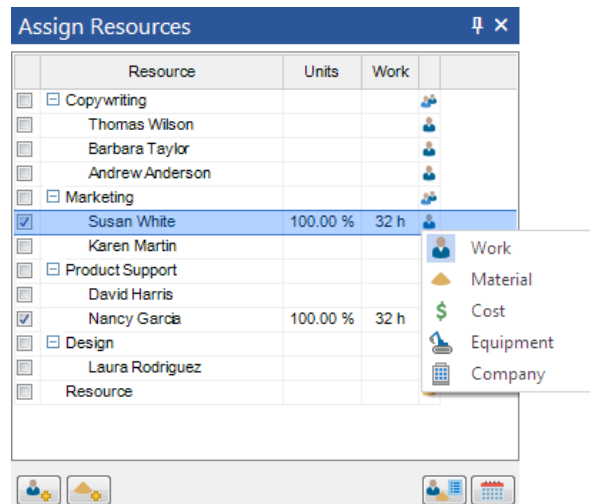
Assign Resources

| | Resource | Units | Work | |
|---|---|---|---|---|
| | ⊟ Copywriting | | | |
| | Thomas Wilson | | | |
| | Barbara Taylor | | | |
| | Andrew Anderson | | | |
| | ⊟ Marketing | | | |
| ☑ | Susan White | 100.00 % | 32 h | |
| | Karen Martin | | | |
| | ⊟ Product Support | | | |
| | David Harris | | | |
| ☑ | Nancy Garcia | 100.00 % | 32 h | |
| | ⊟ Design | | | |
| | Laura Rodriguez | | | |
| | Resource | | | |

Work
Material
$ Cost
Equipment
Company